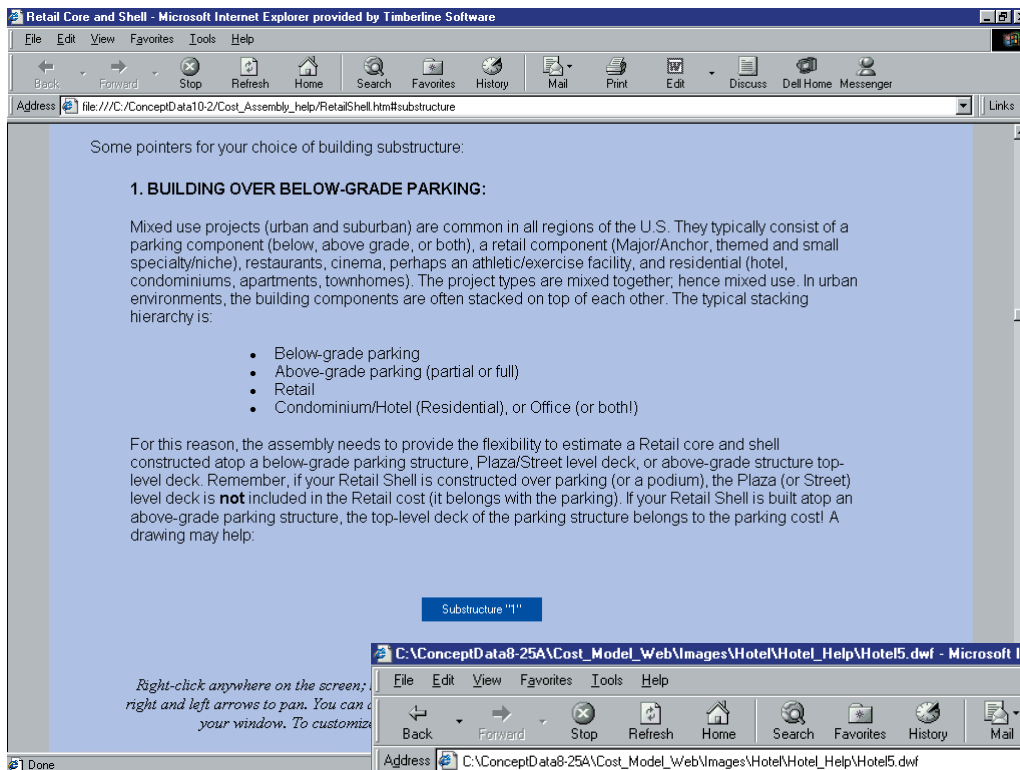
Retail Core and Shell - Microsoft Internet Explorer provided by Timberline Software

File Edit View Favorites Tools Help

Back Forward Stop Refresh Home Search Favorites History Mail Print Edit Discuss Dell Home Messenger

Address file:///C:/ConceptData10-2/Cost_Assembly_help/RetailShell.htm#substructure Links

Some pointers for your choice of building substructure:

1. BUILDING OVER BELOW-GRADE PARKING:

Mixed use projects (urban and suburban) are common in all regions of the U.S. They typically consist of a parking component (below, above grade, or both), a retail component (Major/Anchor, themed and small specialty/niche), restaurants, cinema, perhaps an athletic/exercise facility, and residential (hotel, condominiums, apartments, townhomes). The project types are mixed together; hence mixed use. In urban environments, the building components are often stacked on top of each other. The typical stacking hierarchy is:

- Below-grade parking
- Above-grade parking (partial or full)
- Retail
- Condominium/Hotel (Residential), or Office (or both!)

For this reason, the assembly needs to provide the flexibility to estimate a Retail core and shell constructed atop a below-grade parking structure, Plaza/Street level deck, or above-grade structure top-level deck. Remember, if your Retail Shell is constructed over parking (or a podium), the Plaza (or Street) level deck is **not** included in the Retail cost (it belongs with the parking). If your Retail Shell is built atop an above-grade parking structure, the top-level deck of the parking structure belongs to the parking cost! A drawing may help:

Substructure "1"

Right-click anywhere on the screen; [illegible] right and left arrows to pan. You can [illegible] your window. To customiz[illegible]

Done

C:\ConceptData8-25A\Cost_Model_Web\Images\Hotel\Hotel_Help\Hotel5.dwf - Microsoft I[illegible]

File Edit View Favorites Tools Help

Back Forward Stop Refresh Home Search Favorites History Mail

Address C:\ConceptData8-25A\Cost_Model_Web\Images\Hotel\Hotel_Help\Hotel5.dwf